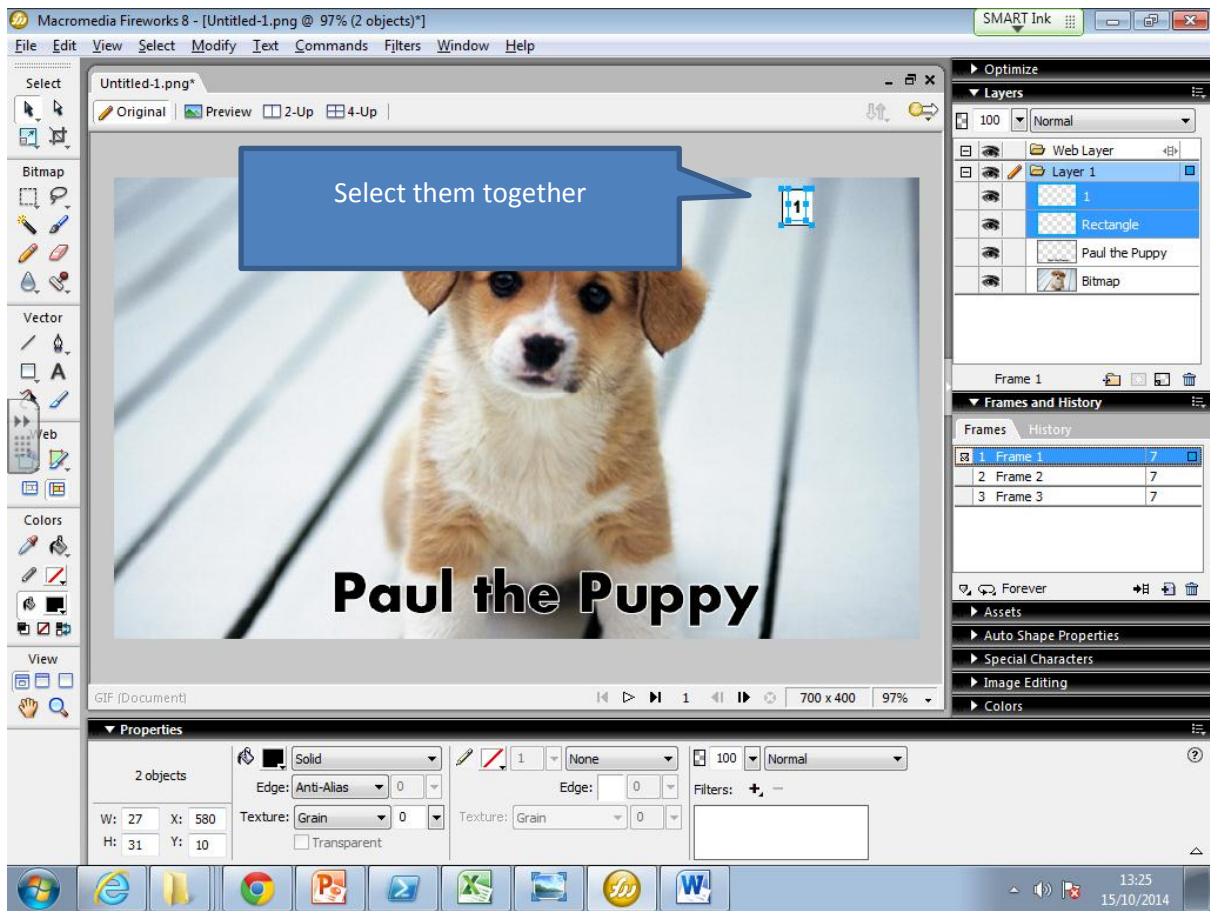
Macromedia Fireworks 8 - [Untitled-1.png @ 97% (2 objects)*]

SMART Ink

File Edit View Select Modify Text Commands Filters Window Help

Select

Bitmap

Vector

Web

Colors

View

Untitled-1.png*

Original Preview 2-Up 4-Up

Select them together

1

Paul the Puppy

GIF (Document) 1 700 x 400 97%

Optimize

Layers

100 Normal

Web Layer

Layer 1

1

Rectangle

Paul the Puppy

Bitmap

Frame 1

Frames and History

Frames History

| | | |
|---|---|---|
| 1 | Frame 1 | 7 |
| 2 | Frame 2 | 7 |
| 3 | Frame 3 | 7 |

Forever

Assets

Auto Shape Properties

Special Characters

Image Editing

Colors

Properties

2 objects

W: 27 X: 580

H: 31 Y: 10

Solid

Edge: Anti-Alias 0

Texture: Grain 0

Transparent

1 None

Edge: 0

Texture: Grain 0

100 Normal

Filters: +, −

13:25

15/10/2014